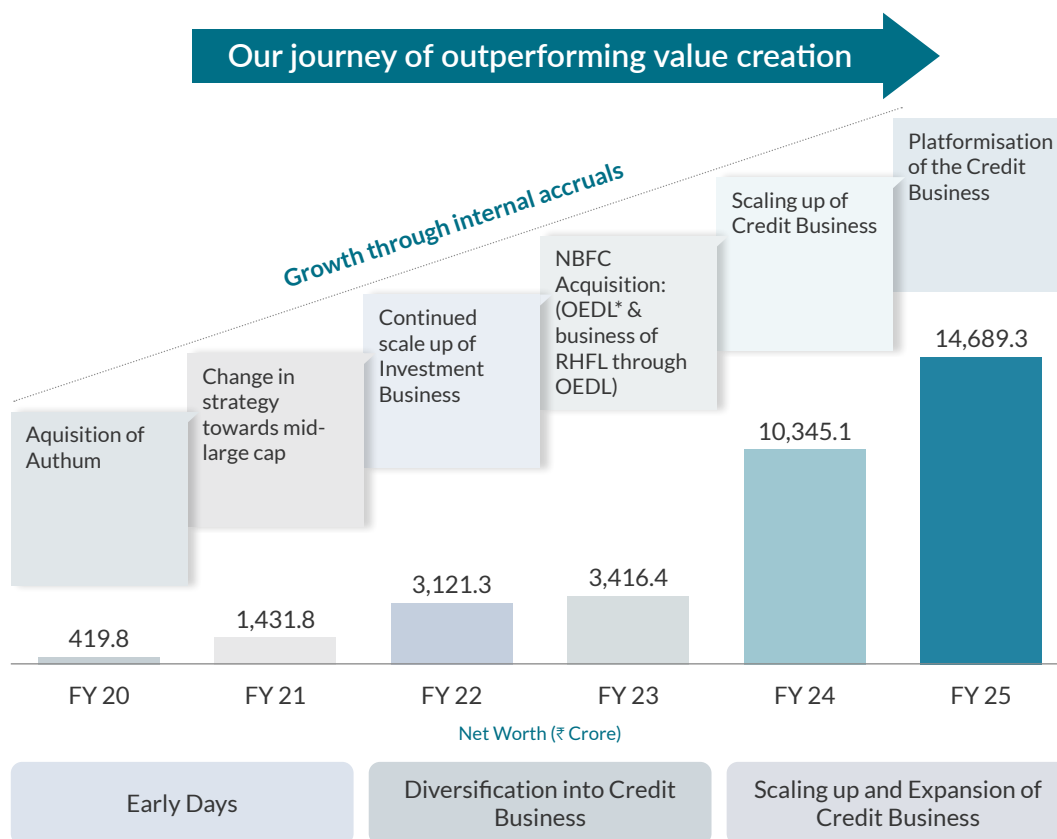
Our journey of outperforming value creation

Growth through internal accruals

Aquisition of Authum

Change in strategy towards mid-large cap

Continued scale up of Investment Business

NBFC Acquisition: (OEDL* & business of RHFL through OEDL)

Scaling up of Credit Business

Platformisation of the Credit Business

| FY 20 | FY 21 | FY 22 | FY 23 | FY 24 | FY 25 |
|---|---|---|---|---|---|
| 419.8 | 1,431.8 | 3,121.3 | 3,416.4 | 10,345.1 | 14,689.3 |

Net Worth (₹ Crore)

Early Days

Diversification into Credit Business

Scaling up and Expansion of Credit Business